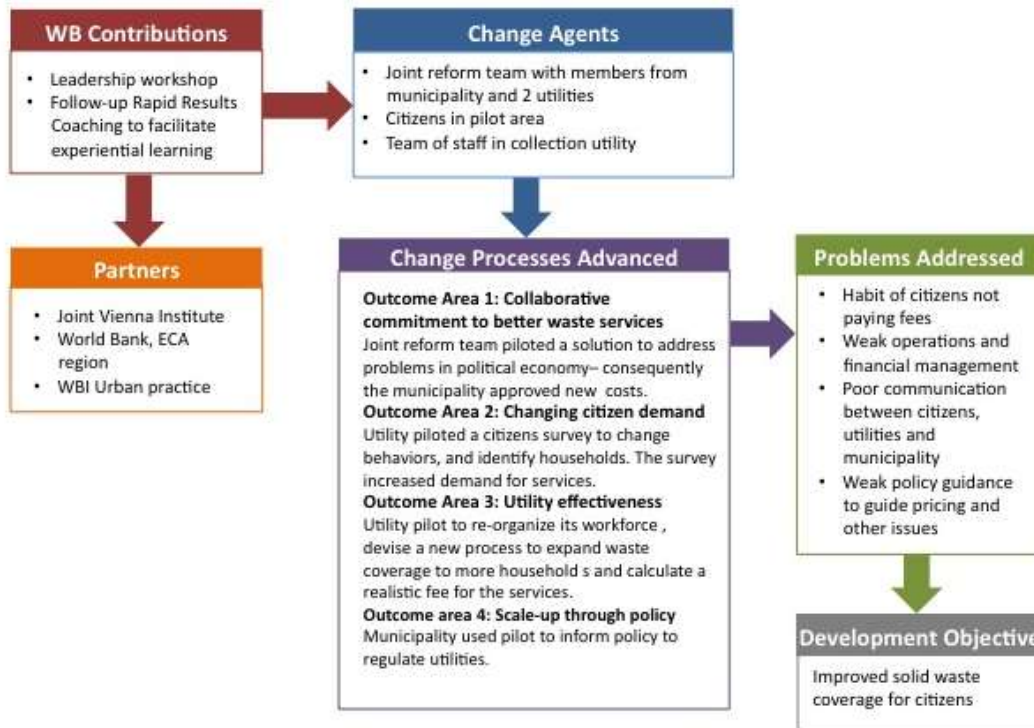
WB Contributions
- Leadership workshop
- Follow-up Rapid Results Coaching to facilitate experiential learning

Change Agents
- Joint reform team with members from municipality and 2 utilities
- Citizens in pilot area
- Team of staff in collection utility

Partners
- Joint Vienna Institute
- World Bank, ECA region
- WBI Urban practice

Change Processes Advanced
Outcome Area 1: Collaborative commitment to better waste services
Joint reform team piloted a solution to address problems in political economy– consequently the municipality approved new costs.
Outcome Area 2: Changing citizen demand
Utility piloted a citizens survey to change behaviors, and identify households. The survey increased demand for services.
Outcome Area 3: Utility effectiveness
Utility pilot to re-organize its workforce , devise a new process to expand waste coverage to more household s and calculate a realistic fee for the services.
Outcome area 4: Scale-up through policy
Municipality used pilot to inform policy to regulate utilities.

Problems Addressed
- Habit of citizens not paying fees
- Weak operations and financial management
- Poor communication between citizens, utilities and municipality
- Weak policy guidance to guide pricing and other issues

Development Objective
Improved solid waste coverage for citizens